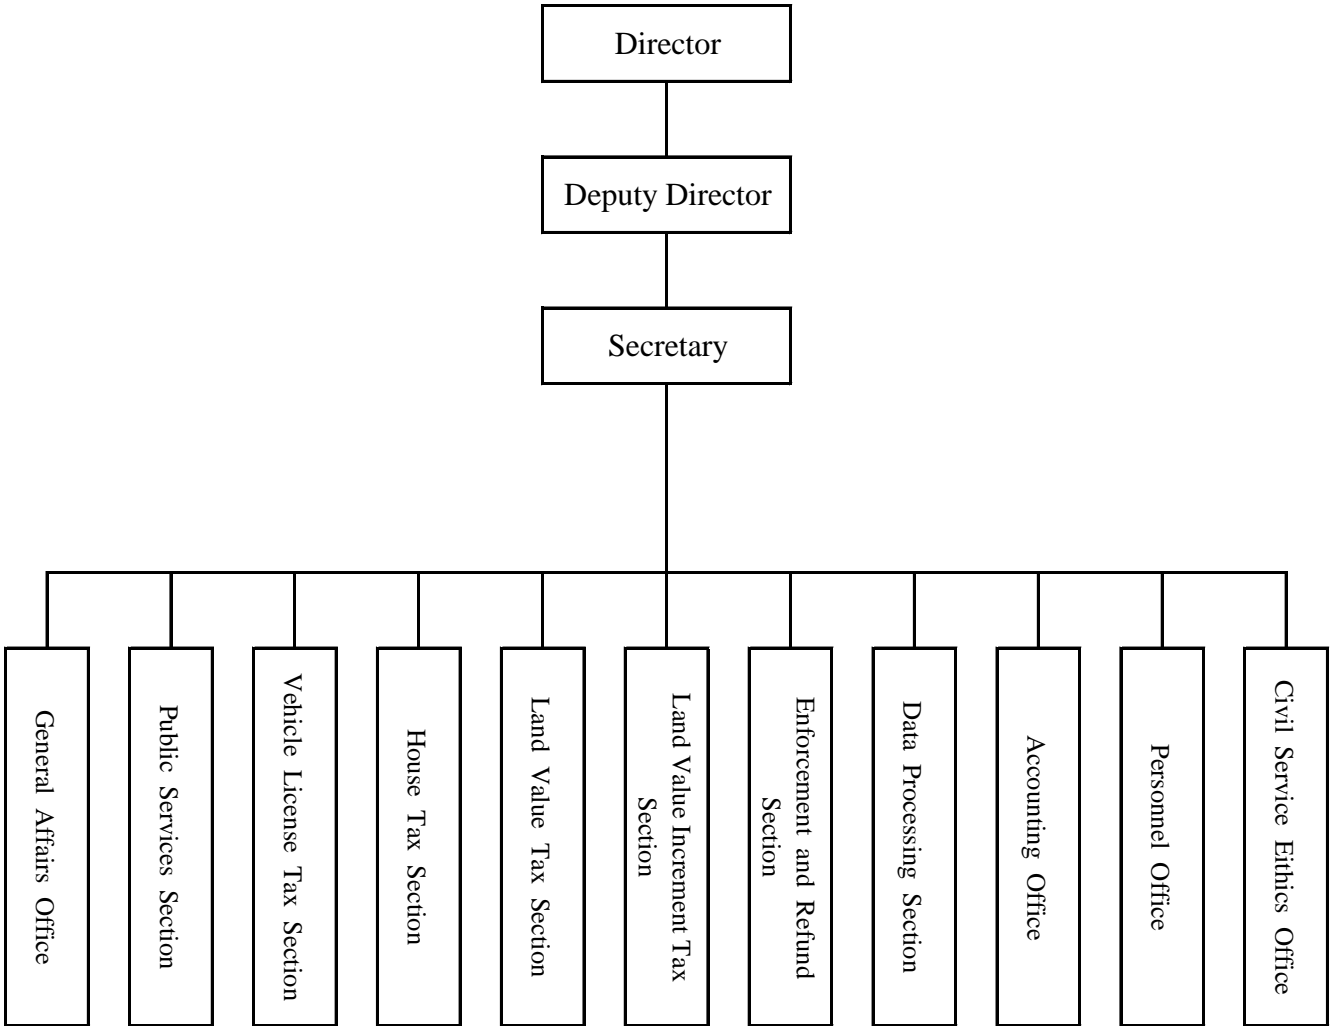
Director

Deputy Director

Secretary

General Affairs Office

Public Services Section

Vehicle License Tax Section

House Tax Section

Land Value Tax Section

Land Value Increment Tax Section

Enforcement and Refund Section

Data Processing Section

Accounting Office

Personnel Office

Civil Service Eithics Office